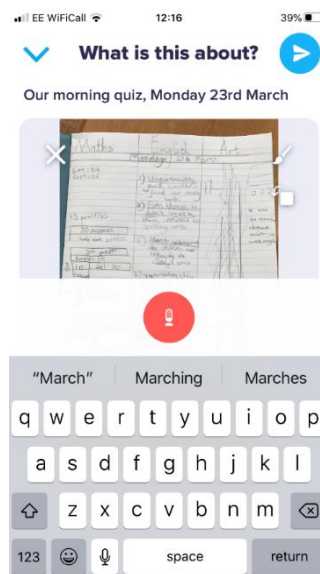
EE WiFiCall 12:16 39%

What is this about?

Our morning quiz, Monday 23rd March

Maths English Art

Monday 23 March

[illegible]

"March" Marching Marches

q w e r t y u i o p

a s d f g h j k l

z x c v b n m

123 space return